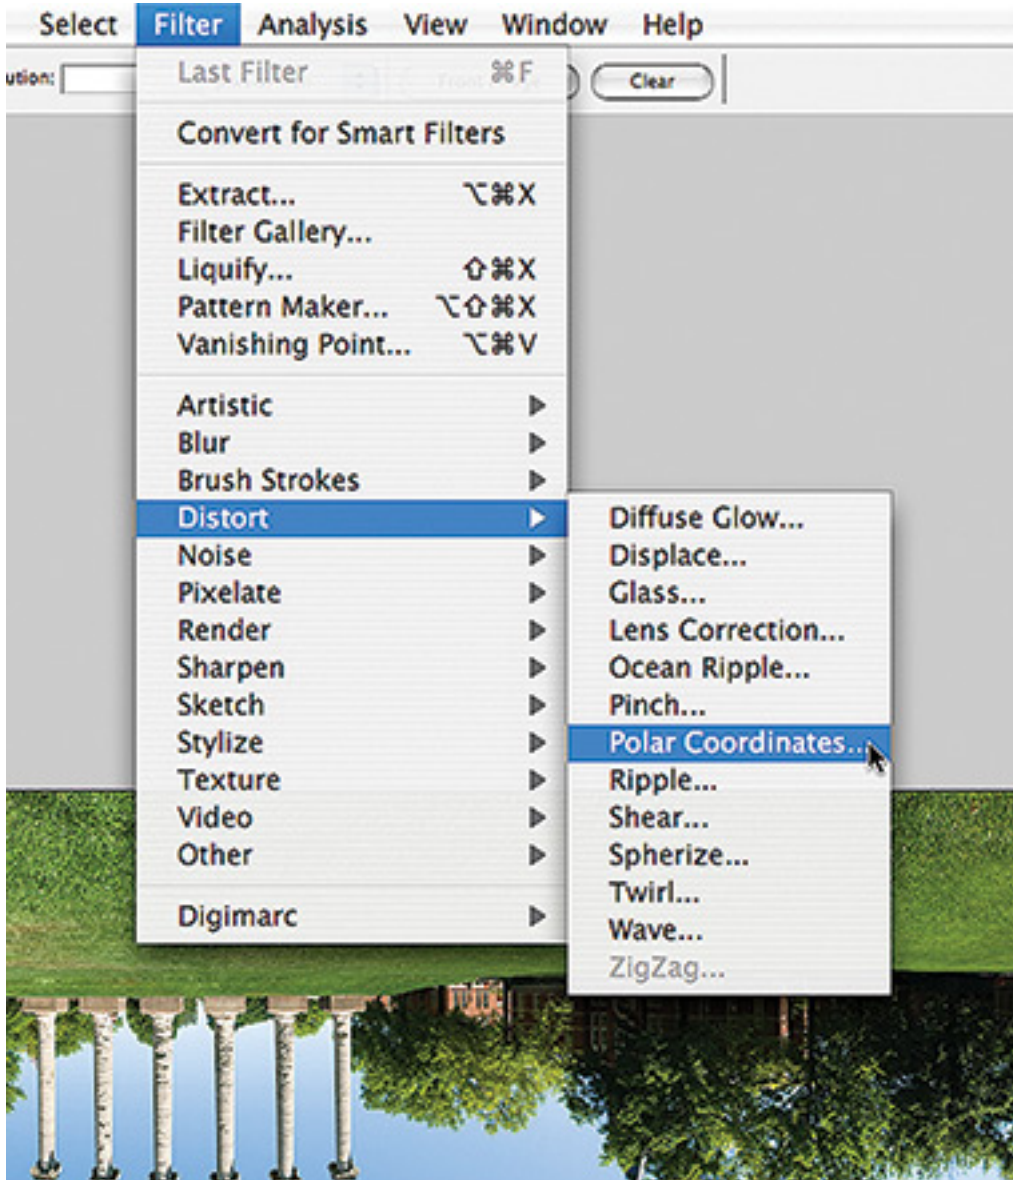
Select Filter Analysis View Window Help

ution: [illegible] Clear

Last Filter ⌘F

Convert for Smart Filters

Extract... ⌥⌘X
Filter Gallery...
Liquify... ⇧⌘X
Pattern Maker... ⌥⇧⌘X
Vanishing Point... ⌥⌘V

Artistic
Blur
Brush Strokes
Distort
Noise
Pixelate
Render
Sharpen
Sketch
Stylize
Texture
Video
Other

Digimarc

Diffuse Glow...
Displace...
Glass...
Lens Correction...
Ocean Ripple...
Pinch...
Polar Coordinates...
Ripple...
Shear...
Spherize...
Twirl...
Wave...
ZigZag...